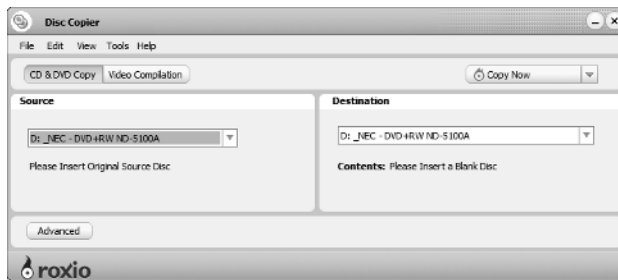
Disc Copier

File Edit View Tools Help

CD & DVD Copy | Video Compilation

Copy Now

Source

D: _NEC - DVD+RW ND-5100A

Please Insert Original Source Disc

Destination

D: _NEC - DVD+RW ND-5100A

Contents: Please Insert a Blank Disc

Advanced

roxio